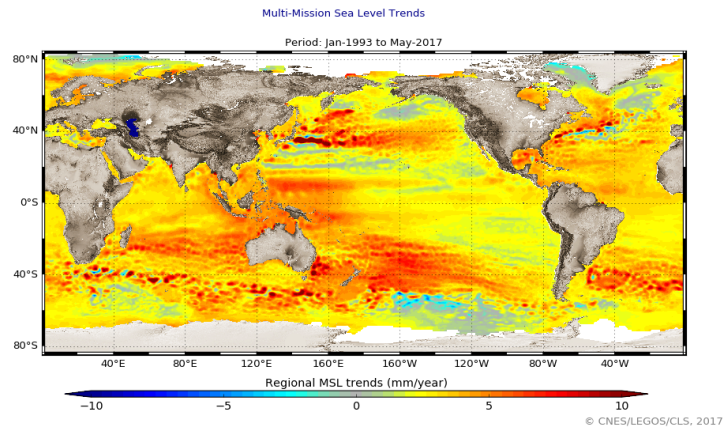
Multi-Mission Sea Level Trends

Period: Jan-1993 to May-2017

80°N
40°N
0°S
40°S
80°S

40°E 80°E 120°E 160°E 160°W 120°W 80°W 40°W

Regional MSL trends (mm/year)

−10 −5 0 5 10

© CNES/LEGOS/CLS, 2017